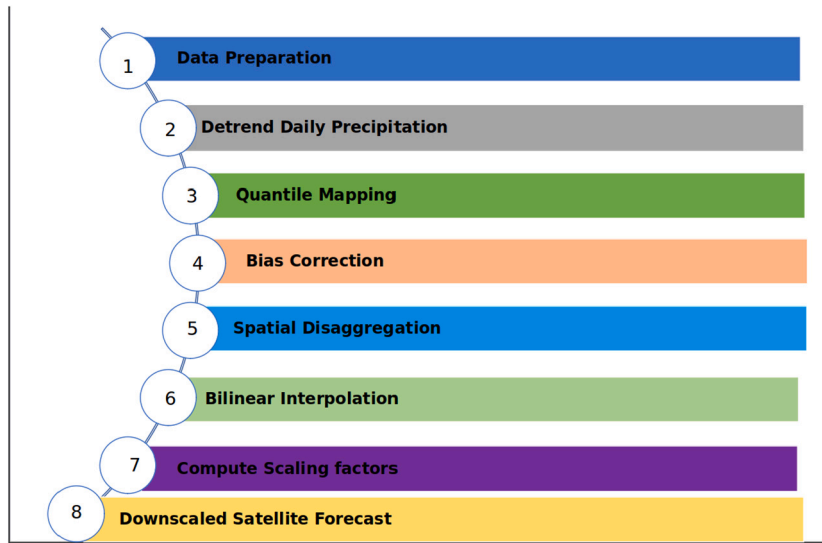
1 Data Preparation

2 Detrend Daily Precipitation

3 Quantile Mapping

4 Bias Correction

5 Spatial Disaggregation

6 Bilinear Interpolation

7 Compute Scaling factors

8 Downscaled Satellite Forecast